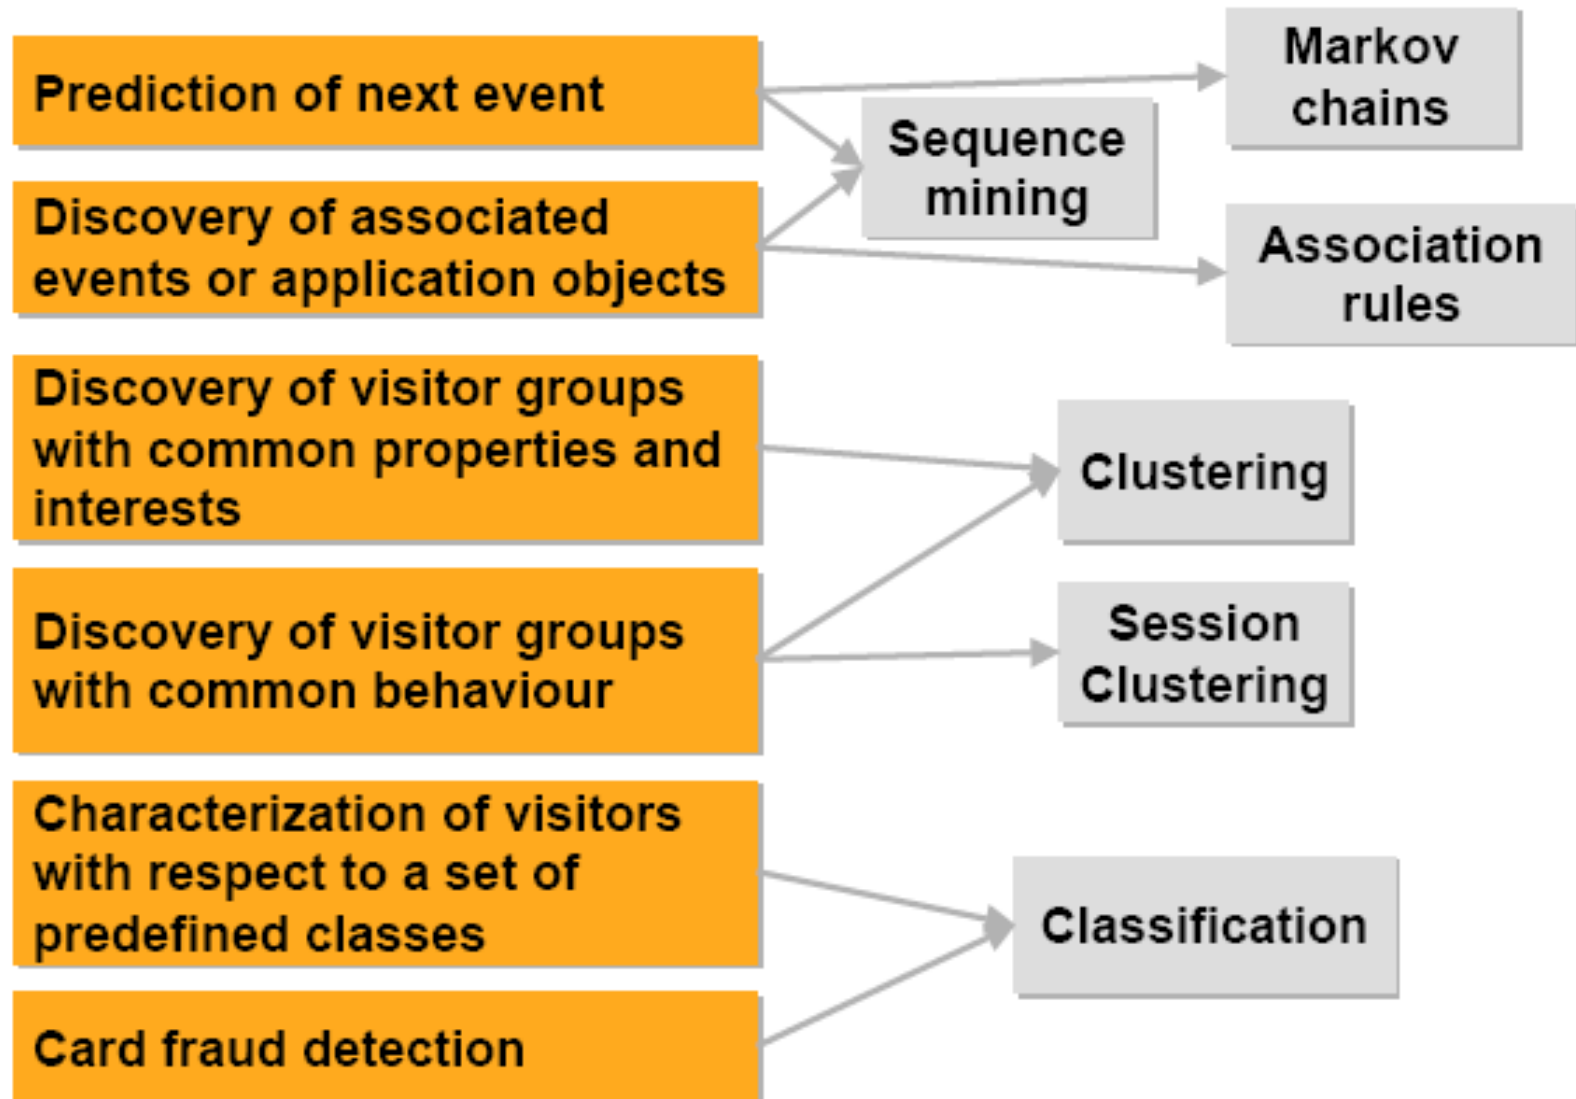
Prediction of next event

Discovery of associated events or application objects

Discovery of visitor groups with common properties and interests

Discovery of visitor groups with common behaviour

Characterization of visitors with respect to a set of predefined classes

Card fraud detection

Sequence mining

Markov chains

Association rules

Clustering

Session Clustering

Classification